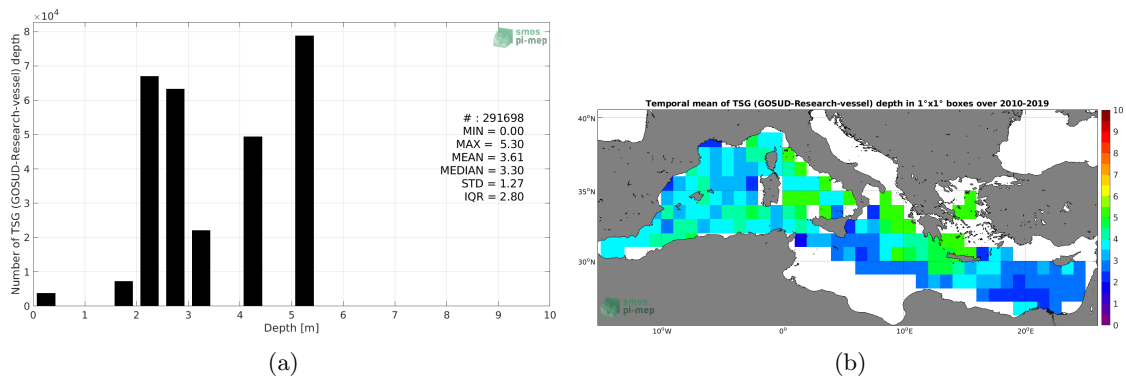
$\times 10^4$

8
7
6
5
4
3
2
1
0

Number of TSG (GOSUD-Research-vessel) depth

smos
pi-mep

# : 291698
MIN = 0.00
MAX = 5.30
MEAN = 3.61
MEDIAN = 3.30
STD = 1.27
IQR = 2.80

0 1 2 3 4 5 6 7 8 9 10

Depth [m]

(a)

Temporal mean of TSG (GOSUD-Research-vessel) depth in 1°x1° boxes over 2010-2019

40°N
35°N
30°N

10°W 0° 10°E 20°E

smos
pi-mep

10
9
8
7
6
5
4
3
2
1
0

(b)